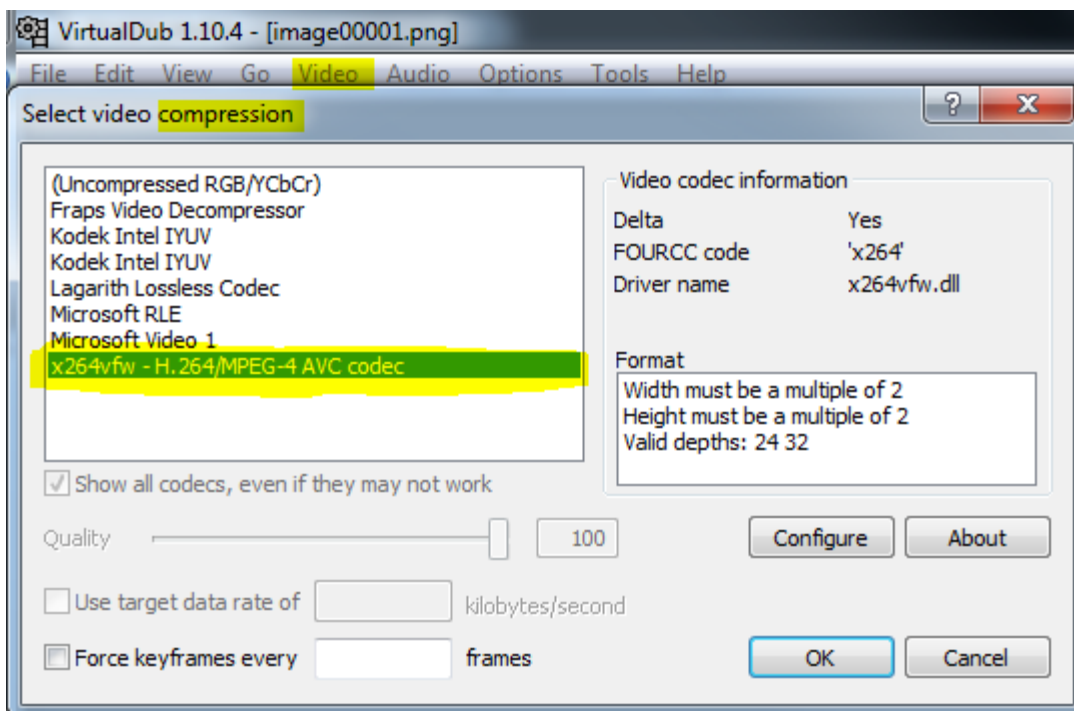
VirtualDub 1.10.4 - [image00001.png]

File Edit View Go Video Audio Options Tools Help

Select video compression

?

X

(Uncompressed RGB/YCbCr)
Fraps Video Decompressor
Kodek Intel IYUV
Kodek Intel IYUV
Lagarith Lossless Codec
Microsoft RLE
Microsoft Video 1
x264vfw - H.264/MPEG-4 AVC codec

Video codec information

| Delta | Yes |
|---|---|
| FOURCC code | 'x264' |
| Driver name | x264vfw.dll |

Format

Width must be a multiple of 2
Height must be a multiple of 2
Valid depths: 24 32

Show all codecs, even if they may not work

Quality

100

Configure

About

Use target data rate of

kilobytes/second

Force keyframes every

frames

OK

Cancel